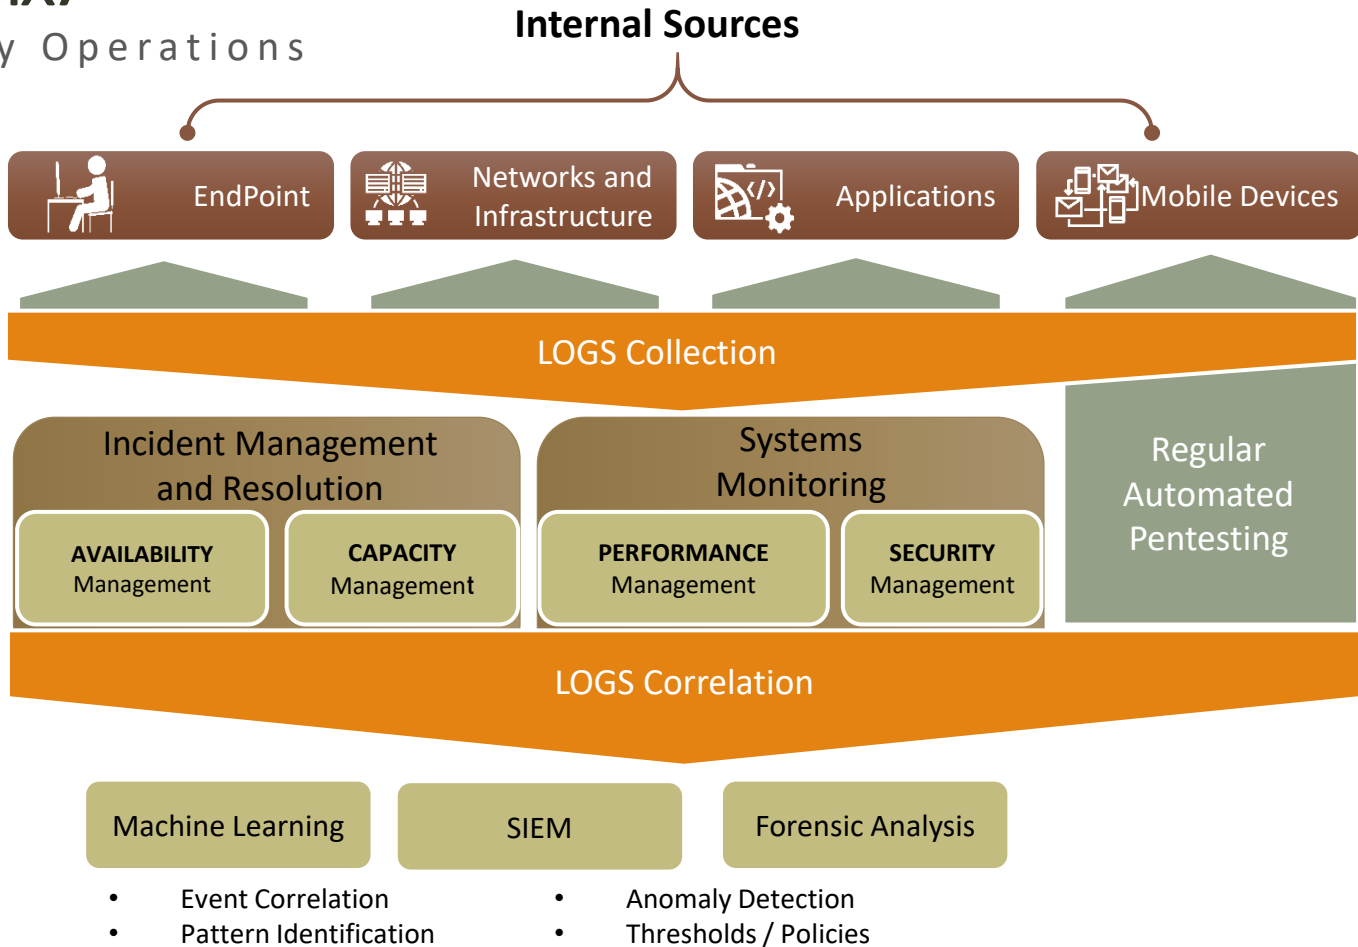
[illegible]
y Operations

Internal Sources

EndPoint

Networks and Infrastructure

Applications

Mobile Devices

LOGS Collection

Incident Management and Resolution

AVAILABILITY Management

CAPACITY Management

Systems Monitoring

PERFORMANCE Management

SECURITY Management

Regular Automated Pentesting

LOGS Correlation

Machine Learning

SIEM

Forensic Analysis

- Event Correlation
- Pattern Identification

- Anomaly Detection
- Thresholds / Policies